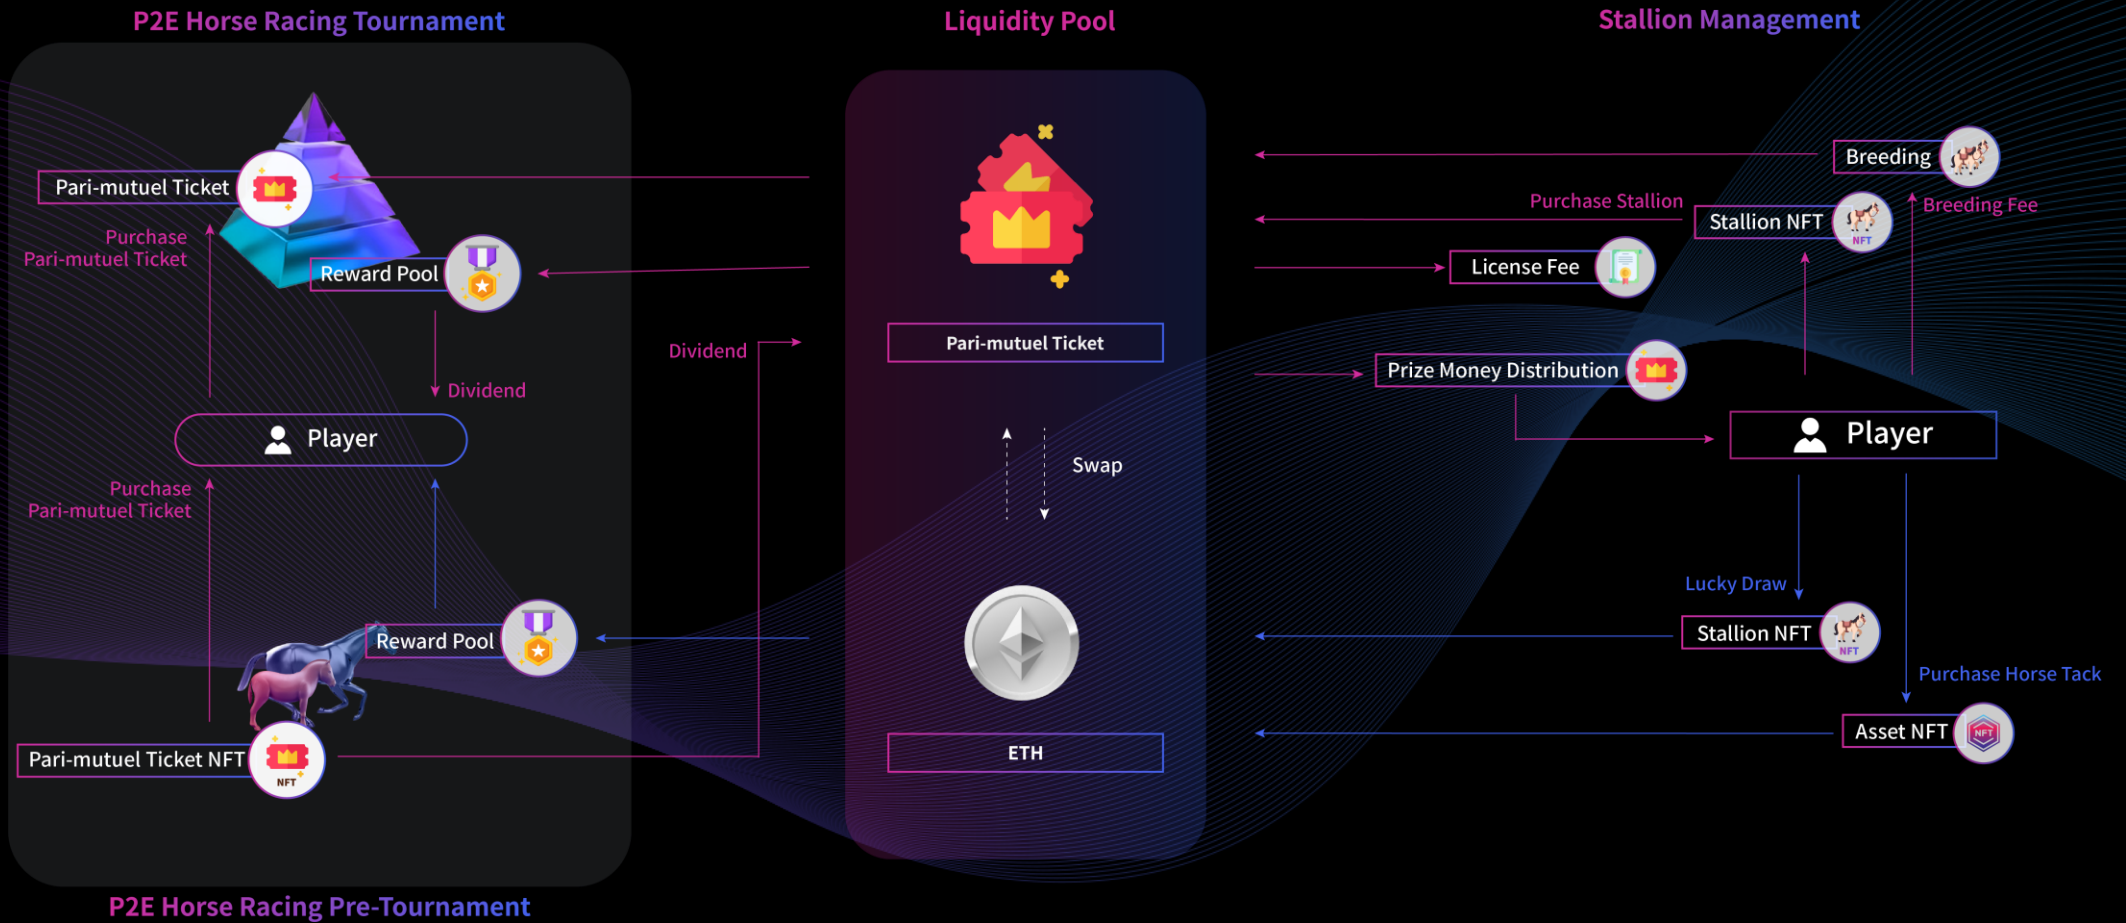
P2E Horse Racing Tournament

Liquidity Pool

Stallion Management

Pari-mutuel Ticket

Purchase Pari-mutuel Ticket

Reward Pool

Dividend

Player

Purchase Pari-mutuel Ticket

Reward Pool

Pari-mutuel Ticket NFT

NFT

P2E Horse Racing Pre-Tournament

Dividend

Pari-mutuel Ticket

Swap

ETH

Breeding

Purchase Stallion

Stallion NFT

NFT

Breeding Fee

License Fee

Prize Money Distribution

Player

Lucky Draw

Stallion NFT

NFT

Purchase Horse Tack

Asset NFT

NFT